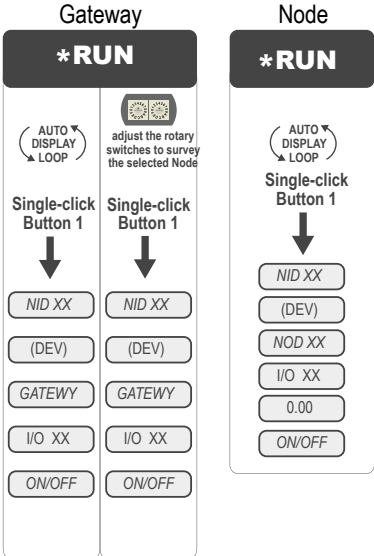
Gateway

*RUN

AUTO DISPLAY LOOP

Single-click Button 1

NID XX

(DEV)

GATEWY

I/O XX

ON/OFF

adjust the rotary switches to survey the selected Node

Single-click Button 1

NID XX

(DEV)

GATEWY

I/O XX

ON/OFF

Node

*RUN

AUTO DISPLAY LOOP

Single-click Button 1

NID XX

(DEV)

NOD XX

I/O XX

0.00

ON/OFF